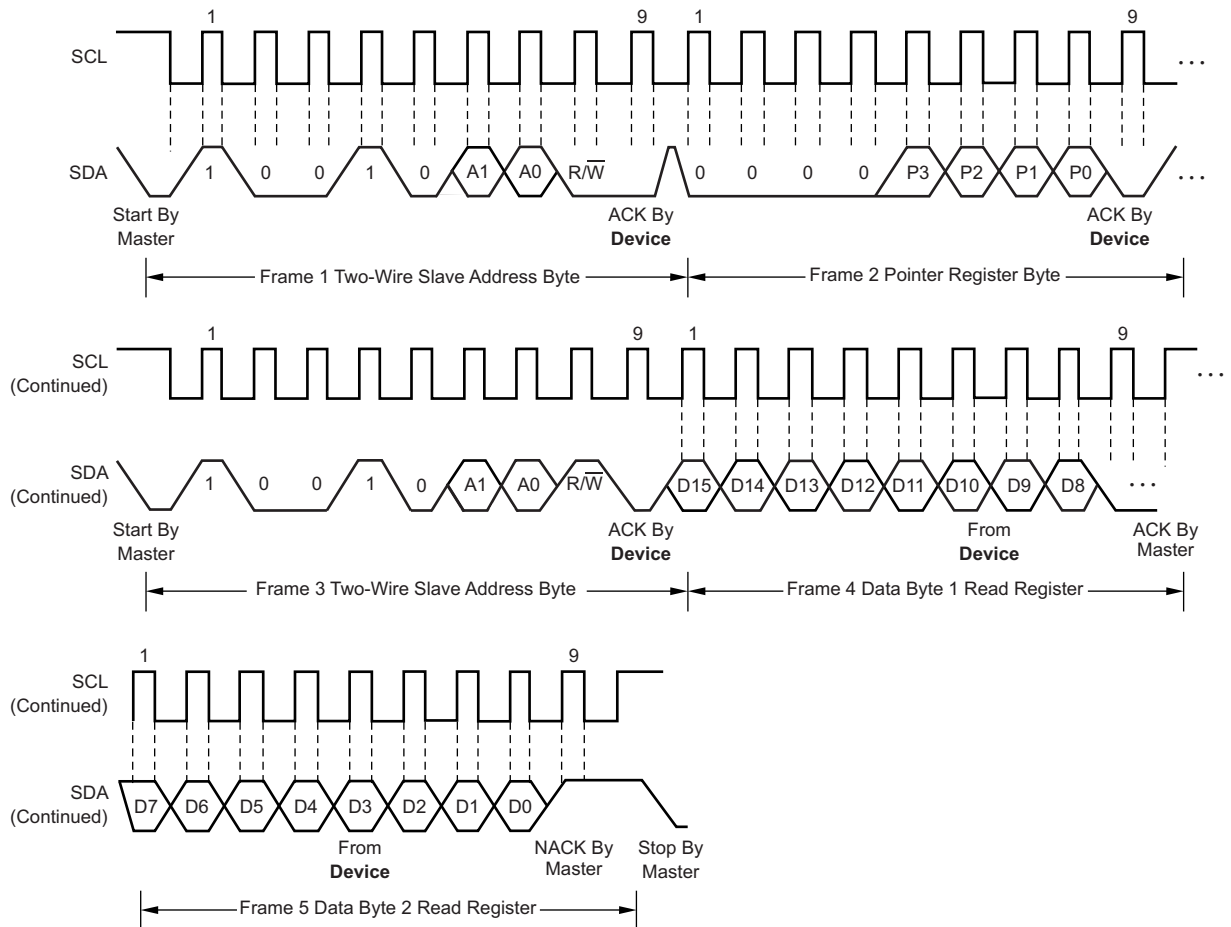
1 9 1 9

SCL

SDA 1 0 0 1 0 A1 A0 R/$\overline{W}$ 0 0 0 0 P3 P2 P1 P0

Start By Master

ACK By **Device**

ACK By **Device**

Frame 1 Two-Wire Slave Address Byte

Frame 2 Pointer Register Byte

1 9 1 9

SCL (Continued)

SDA (Continued) 1 0 0 1 0 A1 A0 R/$\overline{W}$ D15 D14 D13 D12 D11 D10 D9 D8

Start By Master

ACK By **Device**

From **Device**

ACK By Master

Frame 3 Two-Wire Slave Address Byte

Frame 4 Data Byte 1 Read Register

1 9

SCL (Continued)

SDA (Continued) D7 D6 D5 D4 D3 D2 D1 D0

From **Device**

NACK By Master

Stop By Master

Frame 5 Data Byte 2 Read Register